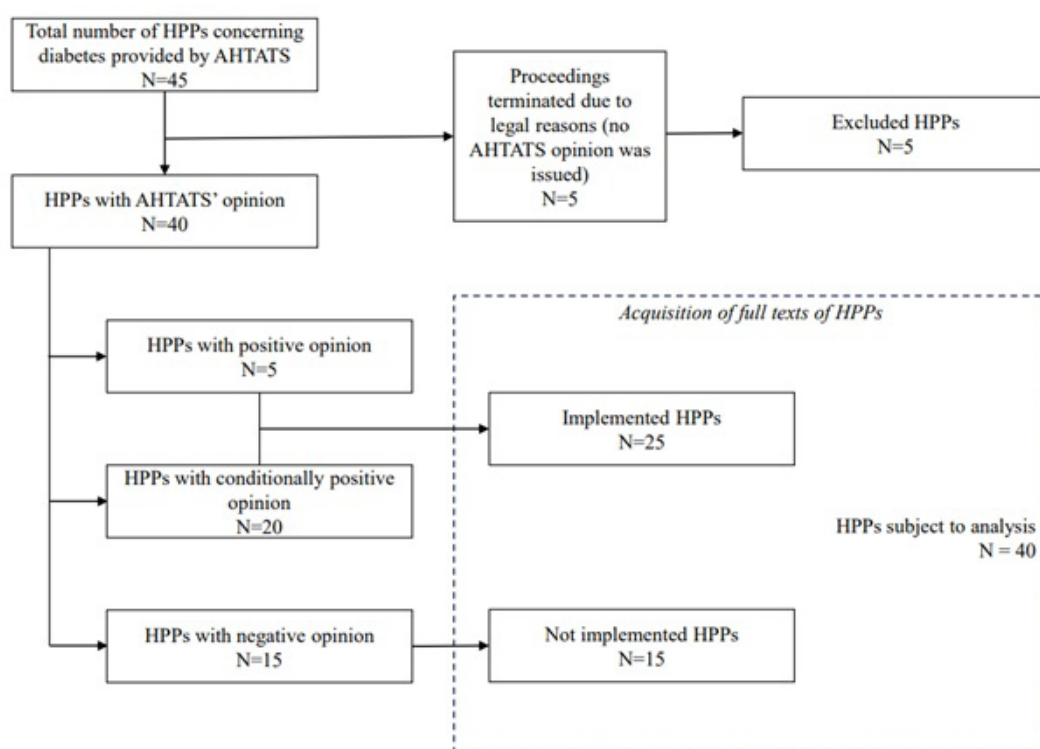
Total number of HPPs concerning diabetes provided by AHTATS
N=45

Proceedings terminated due to legal reasons (no AHTATS opinion was issued)
N=5

Excluded HPPs
N=5

HPPs with AHTATS' opinion
N=40

Acquisition of full texts of HPPs

HPPs with positive opinion
N=5

Implemented HPPs
N=25

HPPs with conditionally positive opinion
N=20

HPPs subject to analysis
N = 40

HPPs with negative opinion
N=15

Not implemented HPPs
N=15